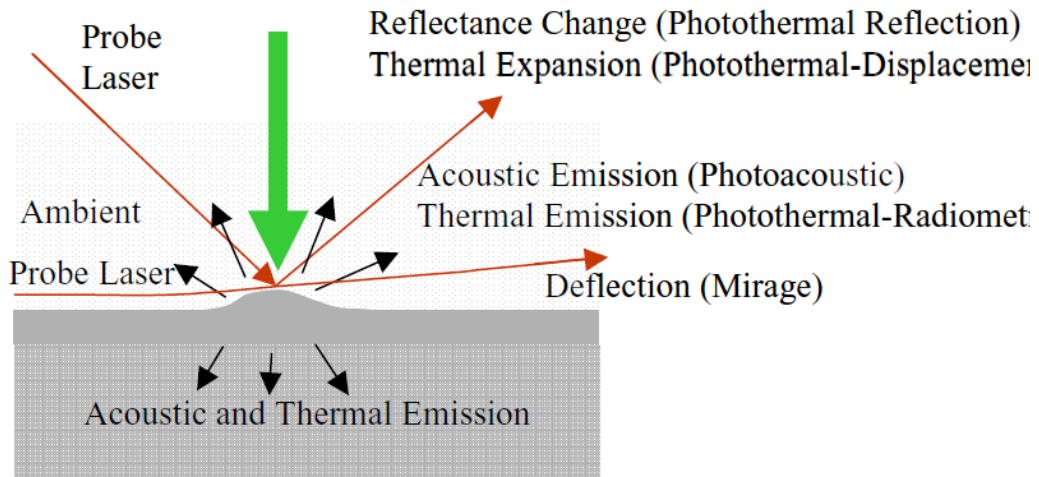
Probe Laser

Reflectance Change (Photothermal Reflection)
Thermal Expansion (Photothermal-Displaceme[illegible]

Acoustic Emission (Photoacoustic)
Thermal Emission (Photothermal-Radiomet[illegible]

Ambient

Probe Laser

Deflection (Mirage)

Acoustic and Thermal Emission